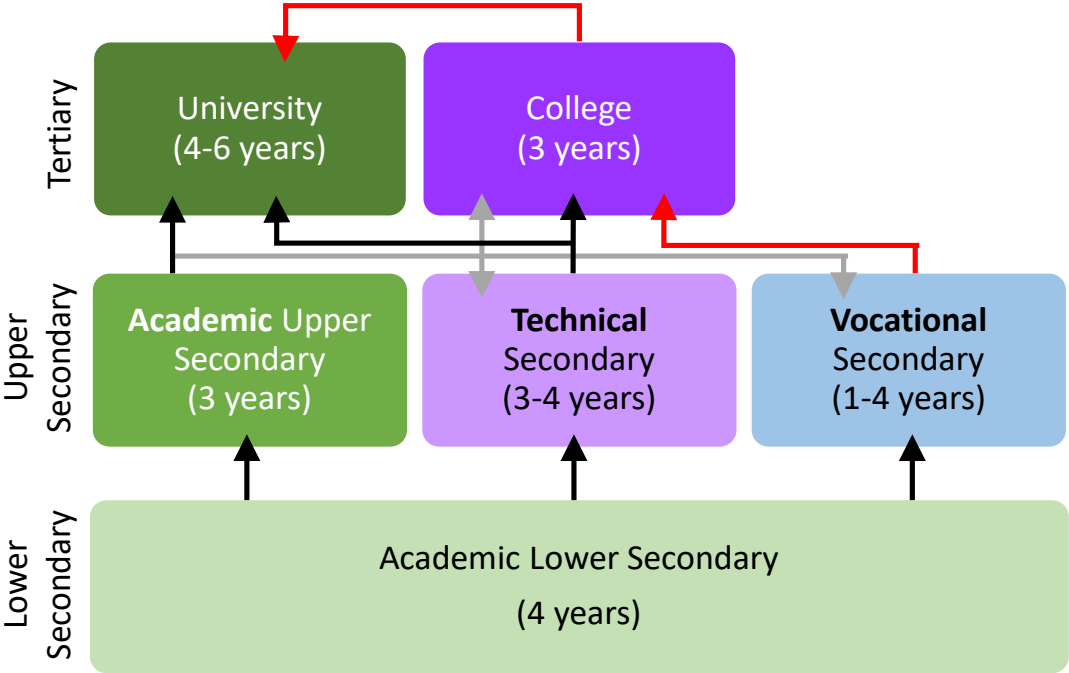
Tertiary

University
(4-6 years)

College
(3 years)

Upper Secondary

**Academic** Upper Secondary
(3 years)

**Technical** Secondary
(3-4 years)

**Vocational** Secondary
(1-4 years)

Lower Secondary

Academic Lower Secondary
(4 years)